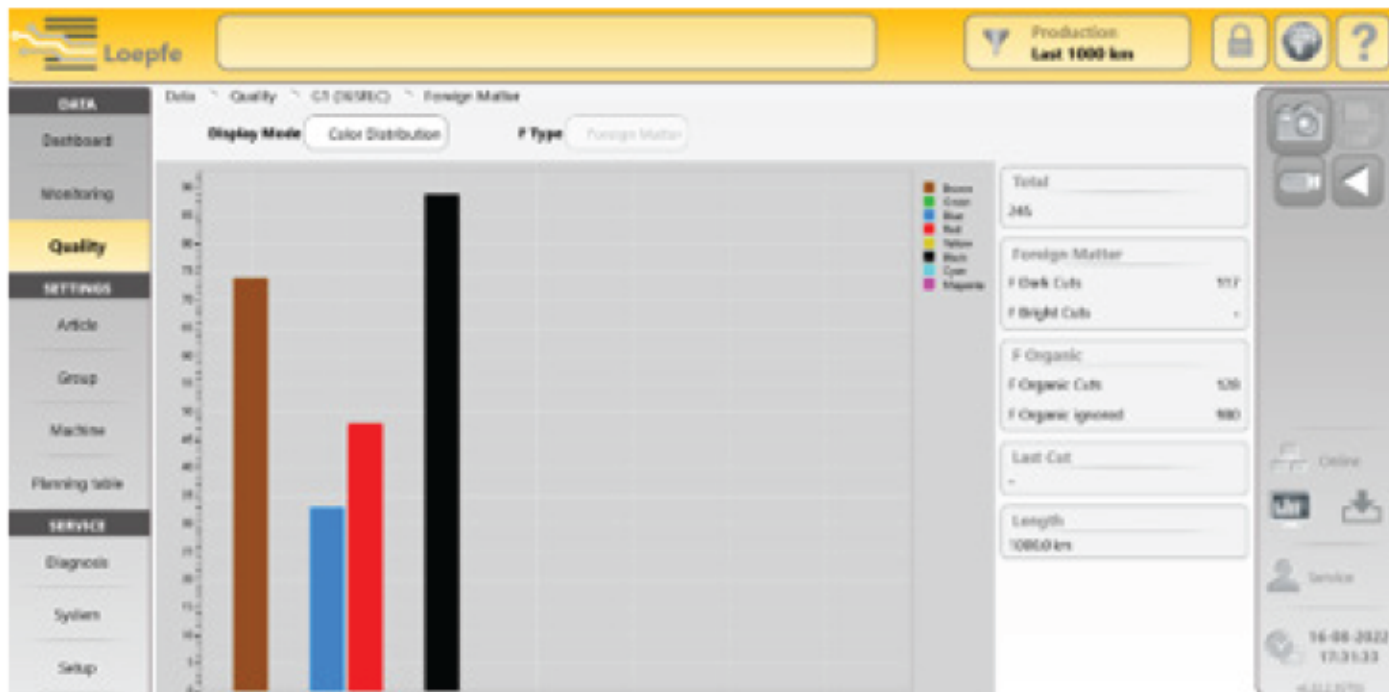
Loepfe

Production
Last 1000 km

DATA
Dashboard
Monitoring
Quality
SETTINGS
Article
Group
Machine
Planning table
SERVICE
Diagnosis
System
Setup

Data > Quality > C1 (SIS/EC) > Foreign Matter

Display Mode Color Distribution F Type Foreign Matter

Brown
Green
Blue
Red
Yellow
Black
Cyan
Magenta

Total
245

Foreign Matter
F Dark Cuts 517
F Bright Cuts -

F Organic
F Organic Cuts 128
F Organic ignored 980

Last Cut
-

Length
1000.0 km

Online

Service

16-08-2022
17:31:33

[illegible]